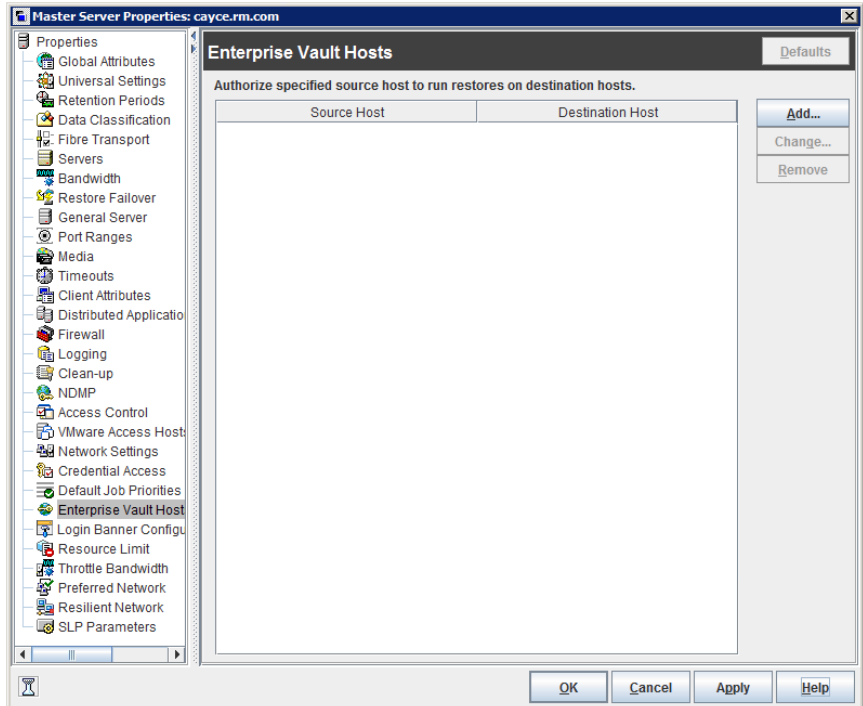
Master Server Properties: cayce.rm.com

Properties
Global Attributes
Universal Settings
Retention Periods
Data Classification
Fibre Transport
Servers
Bandwidth
Restore Failover
General Server
Port Ranges
Media
Timeouts
Client Attributes
Distributed Applicatio
Firewall
Logging
Clean-up
NDMP
Access Control
VMware Access Hosts
Network Settings
Credential Access
Default Job Priorities
Enterprise Vault Host
Login Banner Configu
Resource Limit
Throttle Bandwidth
Preferred Network
Resilient Network
SLP Parameters

Enterprise Vault Hosts

Defaults

Authorize specified source host to run restores on destination hosts.

| Source Host | Destination Host |
|---|---|

Add...
Change...
Remove

OK
Cancel
Apply
Help